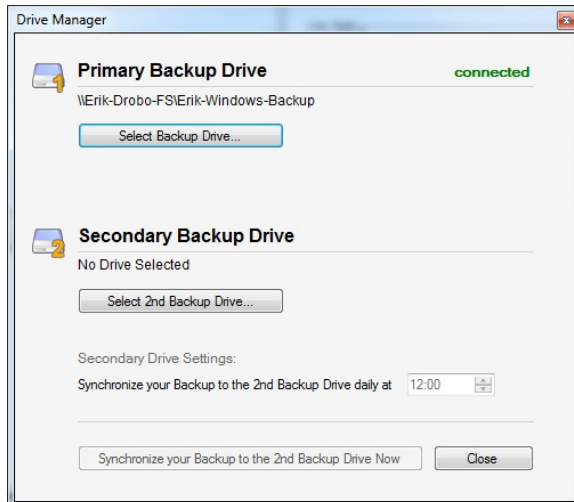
Drive Manager

Primary Backup Drive

connected

\\Erik-Drobo-FS\Erik-Windows-Backup

Select Backup Drive...

Secondary Backup Drive

No Drive Selected

Select 2nd Backup Drive...

Secondary Drive Settings:

Synchronize your Backup to the 2nd Backup Drive daily at 12:00

Synchronize your Backup to the 2nd Backup Drive Now

Close